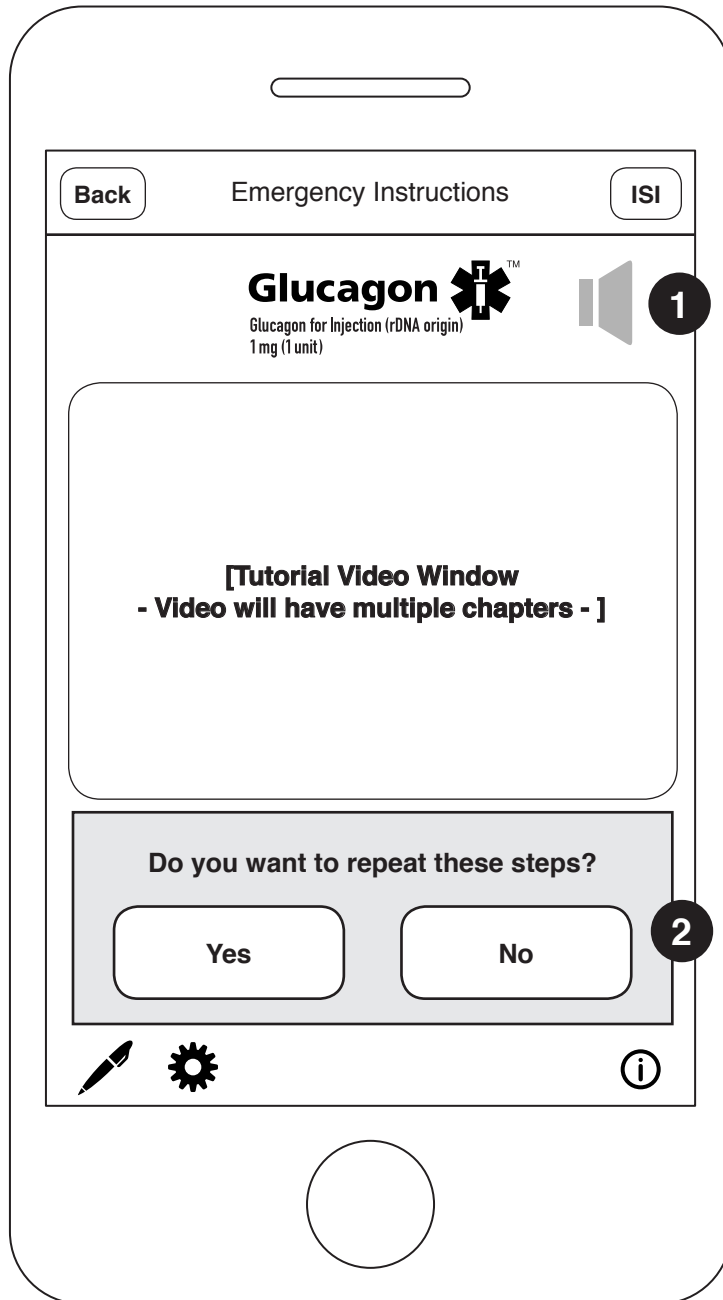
Back

Emergency Instructions

ISI

Glucagon™

Glucagon for Injection (rDNA origin)
1 mg (1 unit)

1

[Tutorial Video Window
- Video will have multiple chapters - ]

Do you want to repeat these steps?

Yes

No

2

ⓘ